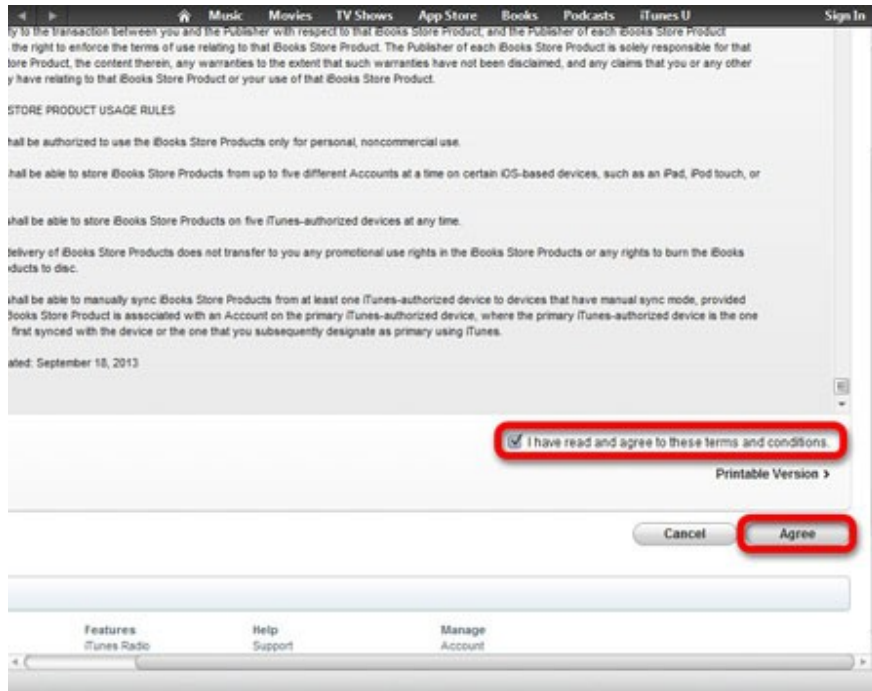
Music Movies TV Shows App Store Books Podcasts iTunes U Sign In

ty to the transaction between you and the Publisher with respect to that iBooks Store Product, and the Publisher of each iBooks Store Product the right to enforce the terms of use relating to that iBooks Store Product. The Publisher of each iBooks Store Product is solely responsible for that tore Product, the content therein, any warranties to the extent that such warranties have not been disclaimed, and any claims that you or any other y have relating to that iBooks Store Product or your use of that iBooks Store Product.

STORE PRODUCT USAGE RULES

hall be authorized to use the iBooks Store Products only for personal, noncommercial use.

hall be able to store iBooks Store Products from up to five different Accounts at a time on certain iOS-based devices, such as an iPad, iPod touch, or

hall be able to store iBooks Store Products on five iTunes-authorized devices at any time.

elivery of iBooks Store Products does not transfer to you any promotional use rights in the iBooks Store Products or any rights to burn the iBooks ducts to disc.

hall be able to manually sync iBooks Store Products from at least one iTunes-authorized device to devices that have manual sync mode, provided Books Store Product is associated with an Account on the primary iTunes-authorized device, where the primary iTunes-authorized device is the one first synced with the device or the one that you subsequently designate as primary using iTunes.

ated: September 18, 2013

I have read and agree to these terms and conditions.

Printable Version >

Cancel

Agree

Features
iTunes Radio

Help
Support

Manage
Account